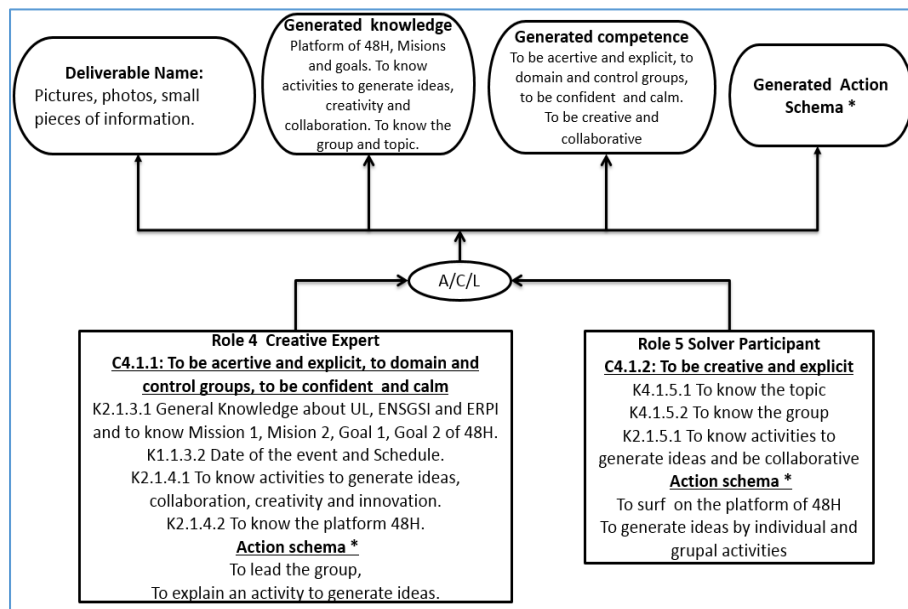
Deliverable Name:
Pictures, photos, small pieces of information.

Generated knowledge
Platform of 48H, Misions and goals. To know activities to generate ideas, creativity and collaboration. To know the group and topic.

Generated competence
To be acertive and explicit, to domain and control groups, to be confident and calm. To be creative and collaborative

Generated Action Schema *

A/C/L

Role 4 Creative Expert
C4.1.1: To be acertive and explicit, to domain and control groups, to be confident and calm
K2.1.3.1 General Knowledge about UL, ENSGSI and ERPI and to know Mission 1, Mision 2, Goal 1, Goal 2 of 48H.
K1.1.3.2 Date of the event and Schedule.
K2.1.4.1 To know activities to generate ideas, collaboration, creativity and innovation.
K2.1.4.2 To know the platform 48H.
Action schema *
To lead the group,
To explain an activity to generate ideas.

Role 5 Solver Participant
C4.1.2: To be creative and explicit
K4.1.5.1 To know the topic
K4.1.5.2 To know the group
K2.1.5.1 To know activities to generate ideas and be collaborative
Action schema *
To surf on the platform of 48H
To generate ideas by individual and grupal activities